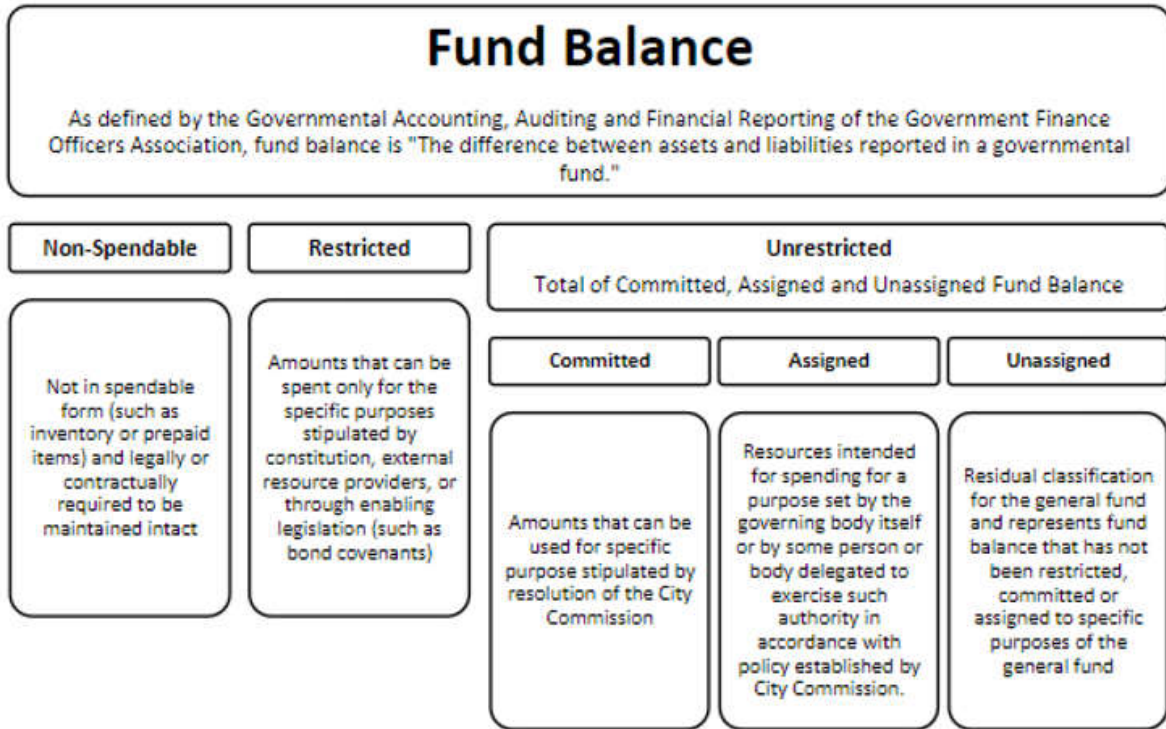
Fund Balance

As defined by the Governmental Accounting, Auditing and Financial Reporting of the Government Finance Officers Association, fund balance is "The difference between assets and liabilities reported in a governmental fund."

Non-Spendable

Restricted

Unrestricted

Total of Committed, Assigned and Unassigned Fund Balance

Not in spendable form (such as inventory or prepaid items) and legally or contractually required to be maintained intact

Amounts that can be spent only for the specific purposes stipulated by constitution, external resource providers, or through enabling legislation (such as bond covenants)

Committed

Assigned

Unassigned

Amounts that can be used for specific purpose stipulated by resolution of the City Commission

Resources intended for spending for a purpose set by the governing body itself or by some person or body delegated to exercise such authority in accordance with policy established by City Commission.

Residual classification for the general fund and represents fund balance that has not been restricted, committed or assigned to specific purposes of the general fund